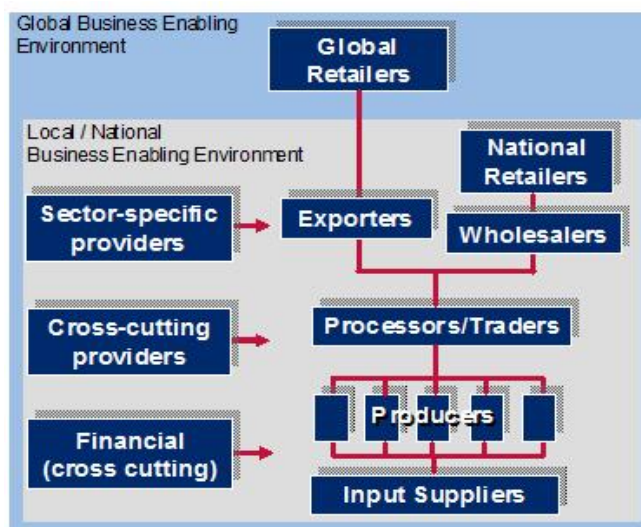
Global Business Enabling Environment

Global Retailers

Local / National Business Enabling Environment

National Retailers

Sector-specific providers

Exporters

Wholesalers

Cross-cutting providers

Processors/Traders

Producers

Financial (cross cutting)

Input Suppliers